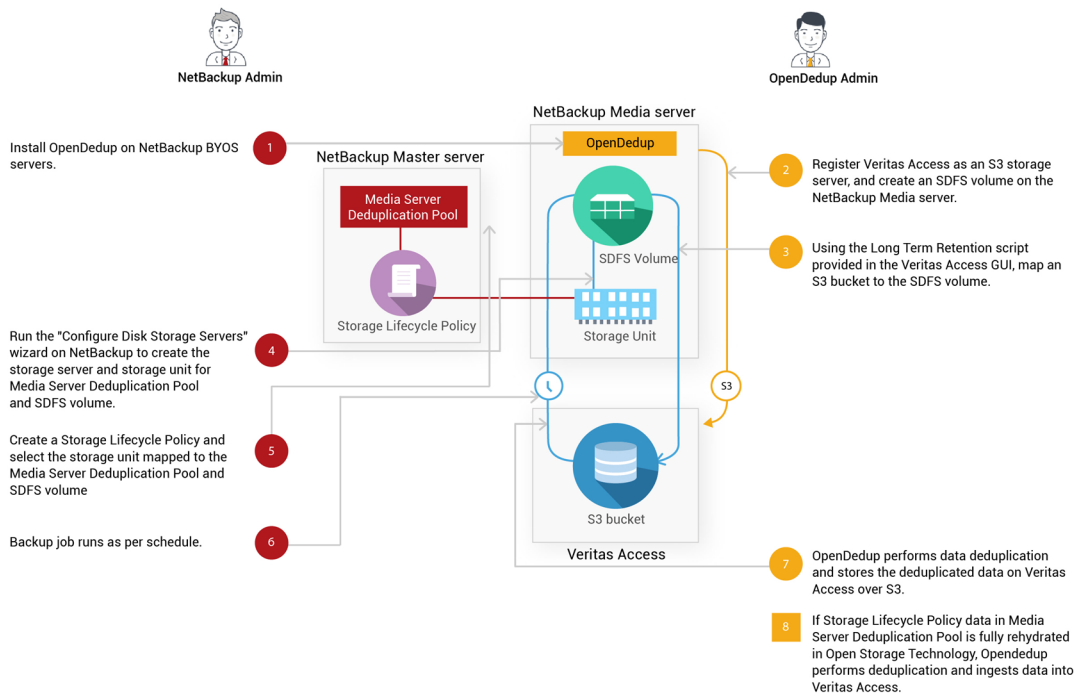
NetBackup Admin

OpenDedup Admin

NetBackup Media server

OpenDedup

NetBackup Master server

Media Server Deduplication Pool

SDFS Volume

Storage Lifecycle Policy

Storage Unit

S3

S3 bucket

Veritas Access

1 Install OpenDedup on NetBackup BYOS servers.

2 Register Veritas Access as an S3 storage server, and create an SDFS volume on the NetBackup Media server.

3 Using the Long Term Retention script provided in the Veritas Access GUI, map an S3 bucket to the SDFS volume.

4 Run the "Configure Disk Storage Servers" wizard on NetBackup to create the storage server and storage unit for Media Server Deduplication Pool and SDFS volume.

5 Create a Storage Lifecycle Policy and select the storage unit mapped to the Media Server Deduplication Pool and SDFS volume

6 Backup job runs as per schedule.

7 OpenDedup performs data deduplication and stores the deduplicated data on Veritas Access over S3.

8 If Storage Lifecycle Policy data in Media Server Deduplication Pool is fully rehydrated in Open Storage Technology, Opendedup performs deduplication and ingests data into Veritas Access.